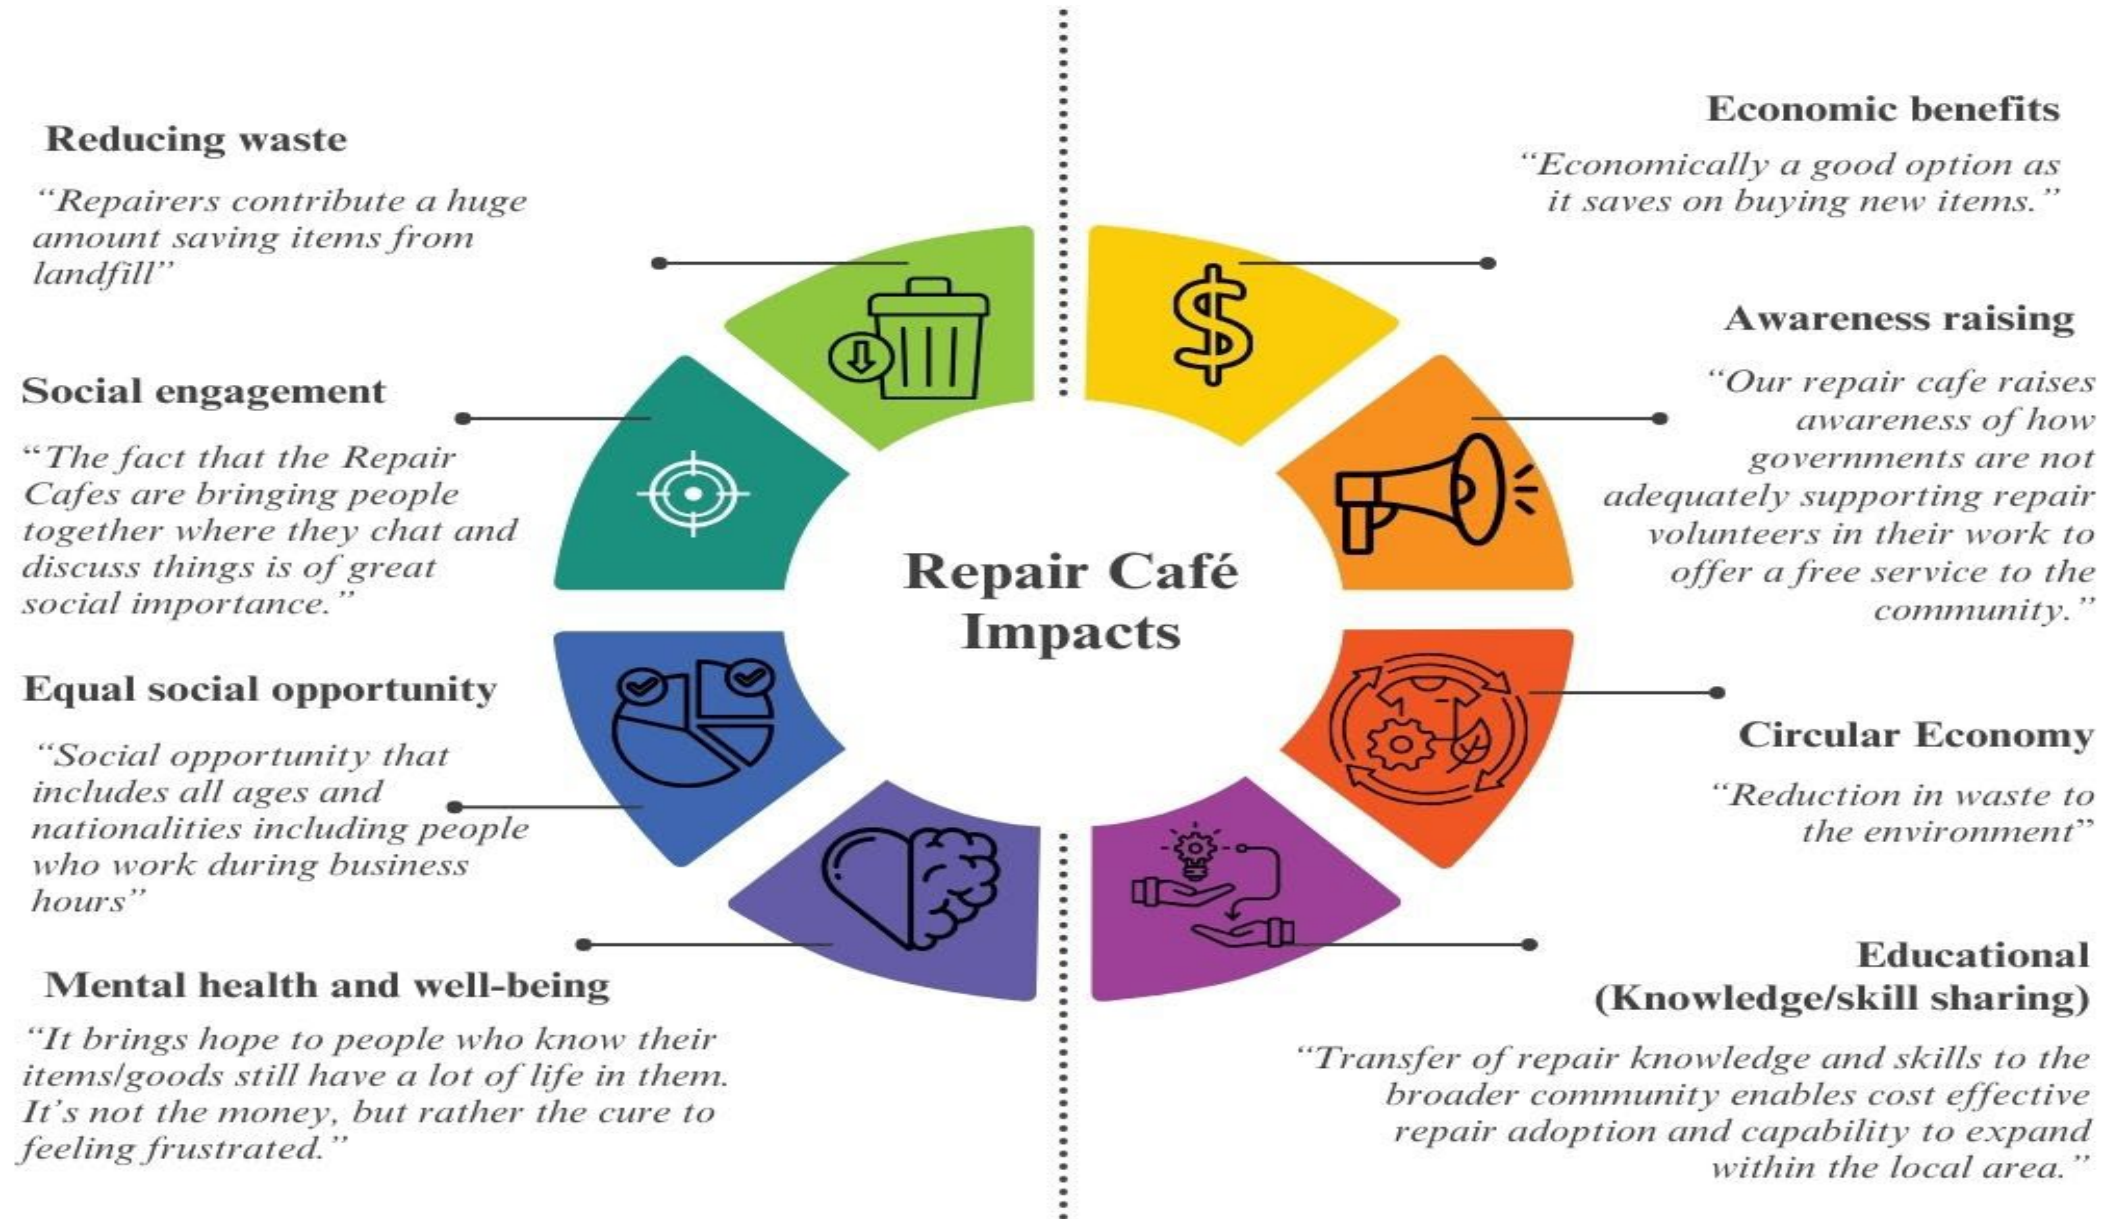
Reducing waste

"Repairers contribute a huge amount saving items from landfill"

Social engagement

"The fact that the Repair Cafes are bringing people together where they chat and discuss things is of great social importance."

Equal social opportunity

"Social opportunity that includes all ages and nationalities including people who work during business hours"

Mental health and well-being

"It brings hope to people who know their items/goods still have a lot of life in them. It's not the money, but rather the cure to feeling frustrated."

Repair Café Impacts

Economic benefits

"Economically a good option as it saves on buying new items."

Awareness raising

"Our repair cafe raises awareness of how governments are not adequately supporting repair volunteers in their work to offer a free service to the community."

Circular Economy

"Reduction in waste to the environment"

Educational (Knowledge/skill sharing)

"Transfer of repair knowledge and skills to the broader community enables cost effective repair adoption and capability to expand within the local area."